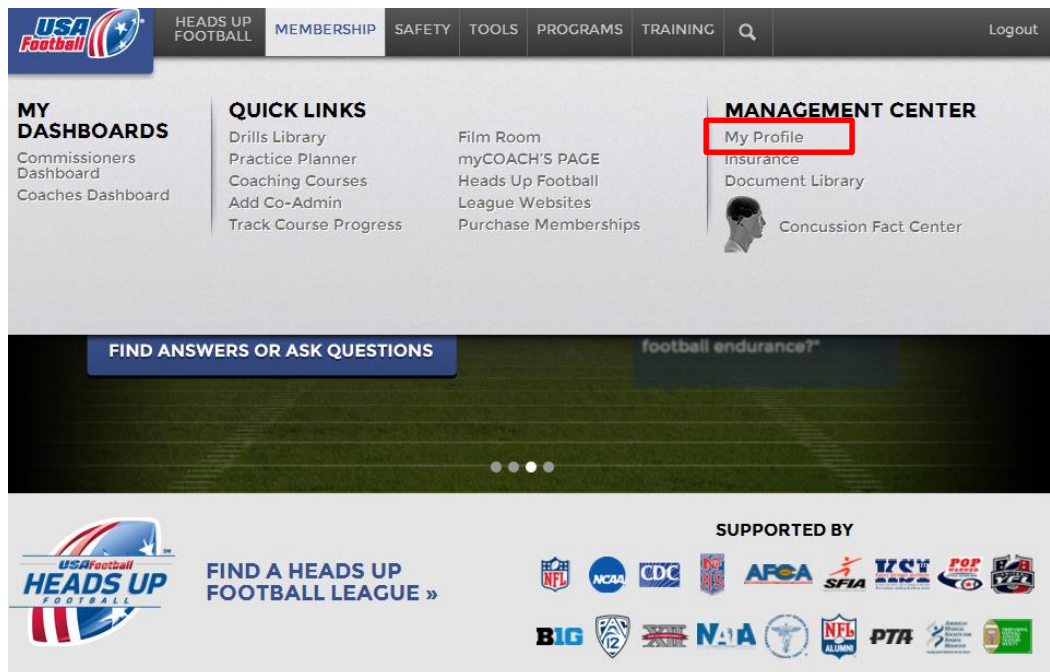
USA Football

HEADS UP FOOTBALL MEMBERSHIP SAFETY TOOLS PROGRAMS TRAINING Logout

MY DASHBOARDS
Commissioners Dashboard
Coaches Dashboard

QUICK LINKS
Drills Library
Practice Planner
Coaching Courses
Add Co-Admin
Track Course Progress

Film Room
myCOACH'S PAGE
Heads Up Football
League Websites
Purchase Memberships

MANAGEMENT CENTER
My Profile
Insurance
Document Library
Concussion Fact Center

FIND ANSWERS OR ASK QUESTIONS

football endurance?"

USA Football HEADS UP FOOTBALL

FIND A HEADS UP FOOTBALL LEAGUE »

SUPPORTED BY

NFL NCAA CDC NFHS AFCA SFIA KSI POP WARNER B1G PAC 12 NAIA NFL ALUMNI PTA